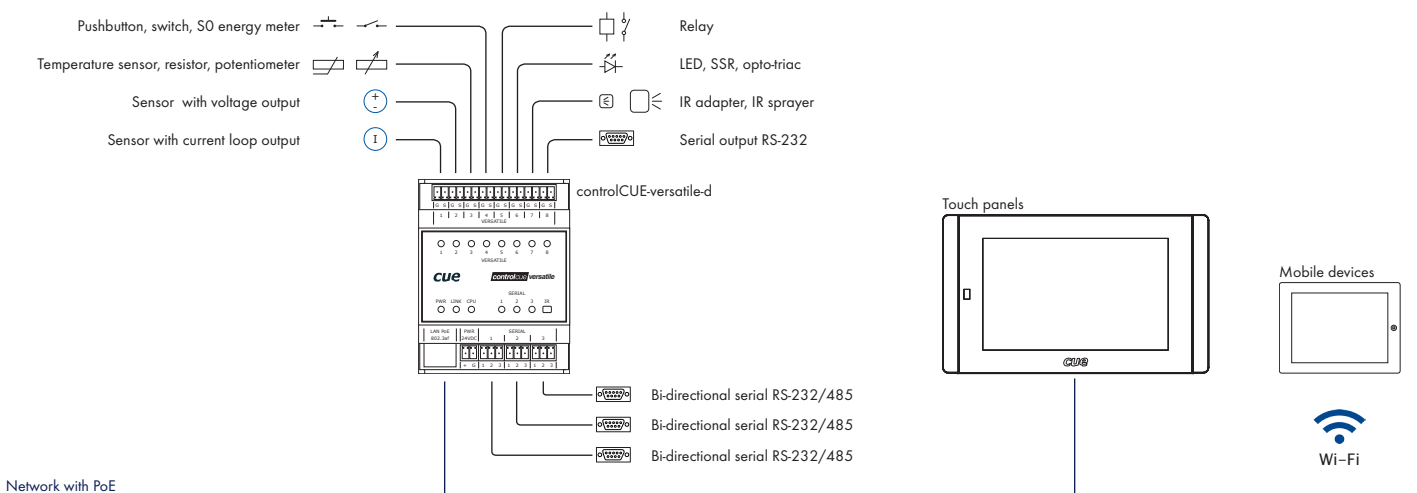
Pushbutton, switch, S0 energy meter

Temperature sensor, resistor, potentiometer

Sensor with voltage output

Sensor with current loop output

Relay

LED, SSR, opto-triac

IR adapter, IR sprayer

Serial output RS-232

controlCUE-versatile-d

G S G S G S G S G S G S G S G S

1 2 3 4 5 6 7 8

VERSATILE

1 2 3 4 5 6 7 8

VERSATILE

cue

controlcue versatile

SERIAL

PWR LINK CPU 1 2 3 IR

LAN PoE 802.3af

PWR 24VDC

SERIAL

1 2 3

+ G 1 2 3 1 2 3 1 2 3

Bi-directional serial RS-232/485

Bi-directional serial RS-232/485

Bi-directional serial RS-232/485

Touch panels

cue

Mobile devices

Wi-Fi

Network with PoE